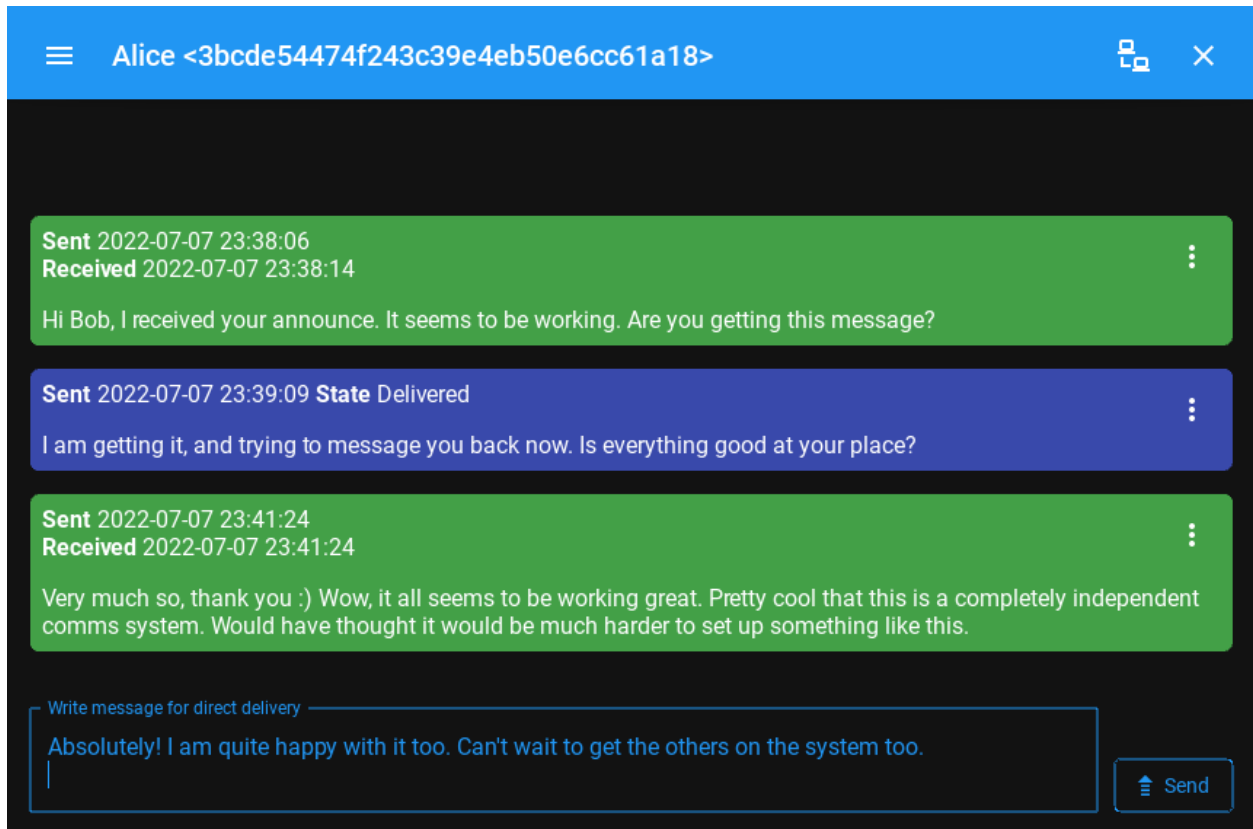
Alice <3bcde54474f243c39e4eb50e6cc61a18>

**Sent** 2022-07-07 23:38:06
**Received** 2022-07-07 23:38:14

Hi Bob, I received your announce. It seems to be working. Are you getting this message?

**Sent** 2022-07-07 23:39:09 **State** Delivered

I am getting it, and trying to message you back now. Is everything good at your place?

**Sent** 2022-07-07 23:41:24
**Received** 2022-07-07 23:41:24

Very much so, thank you :) Wow, it all seems to be working great. Pretty cool that this is a completely independent comms system. Would have thought it would be much harder to set up something like this.

Write message for direct delivery

Absolutely! I am quite happy with it too. Can't wait to get the others on the system too.

Send